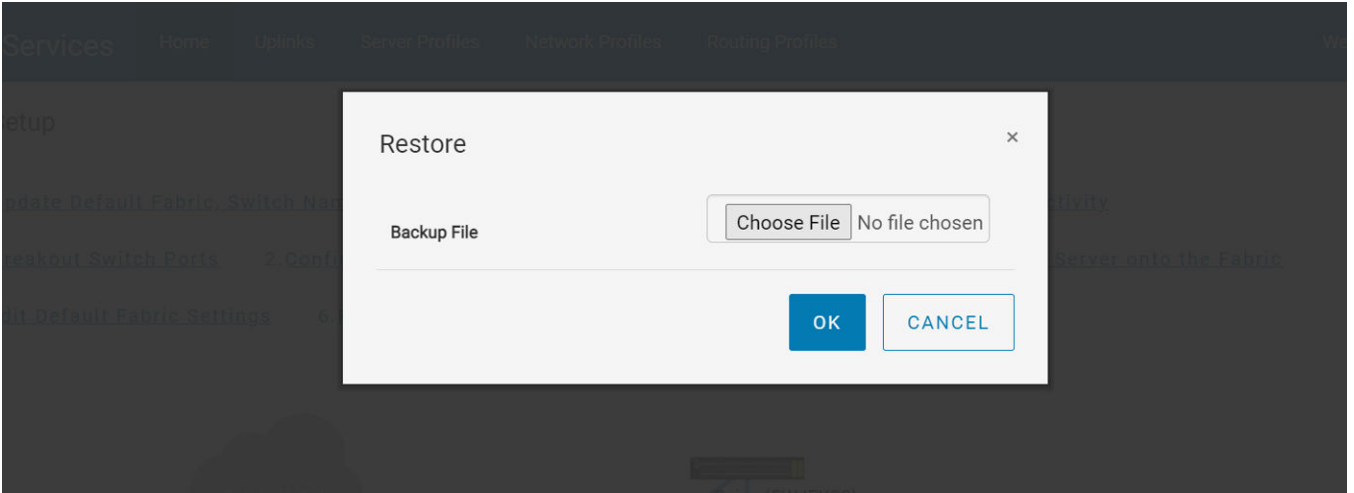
Services Home Uplinks Server Profiles Network Profiles Routing Profiles We

etup

pdate Default Fabric, Switch Nam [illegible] ctivity

reakout Switch Ports 2. Conf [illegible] Server onto the Fabric

dit Default Fabric Settings 6. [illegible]

Restore

×

Backup File

Choose File No file chosen

OK

CANCEL